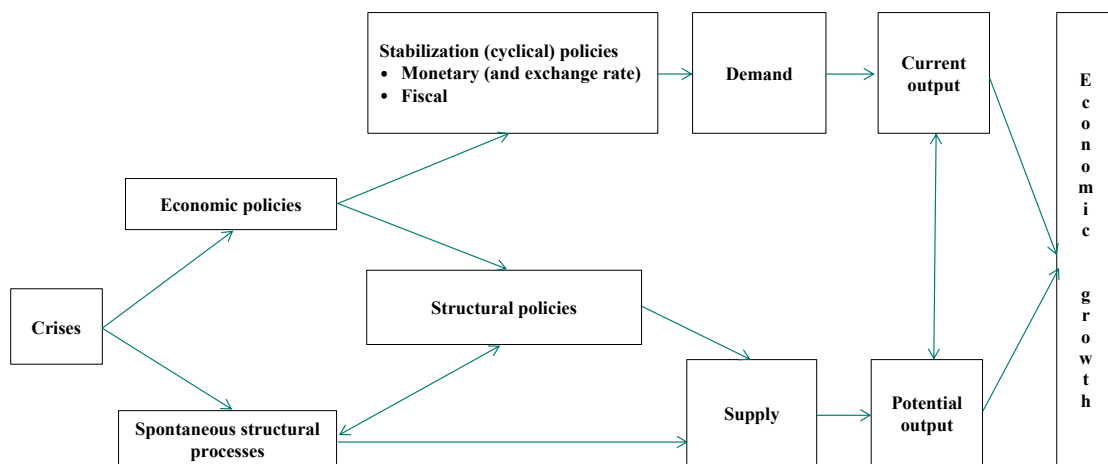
Stabilization (cyclical) policies
• Monetary (and exchange rate)
• Fiscal

Demand

Current output

Economic growth

Economic policies

Crises

Structural policies

Spontaneous structural processes

Supply

Potential output